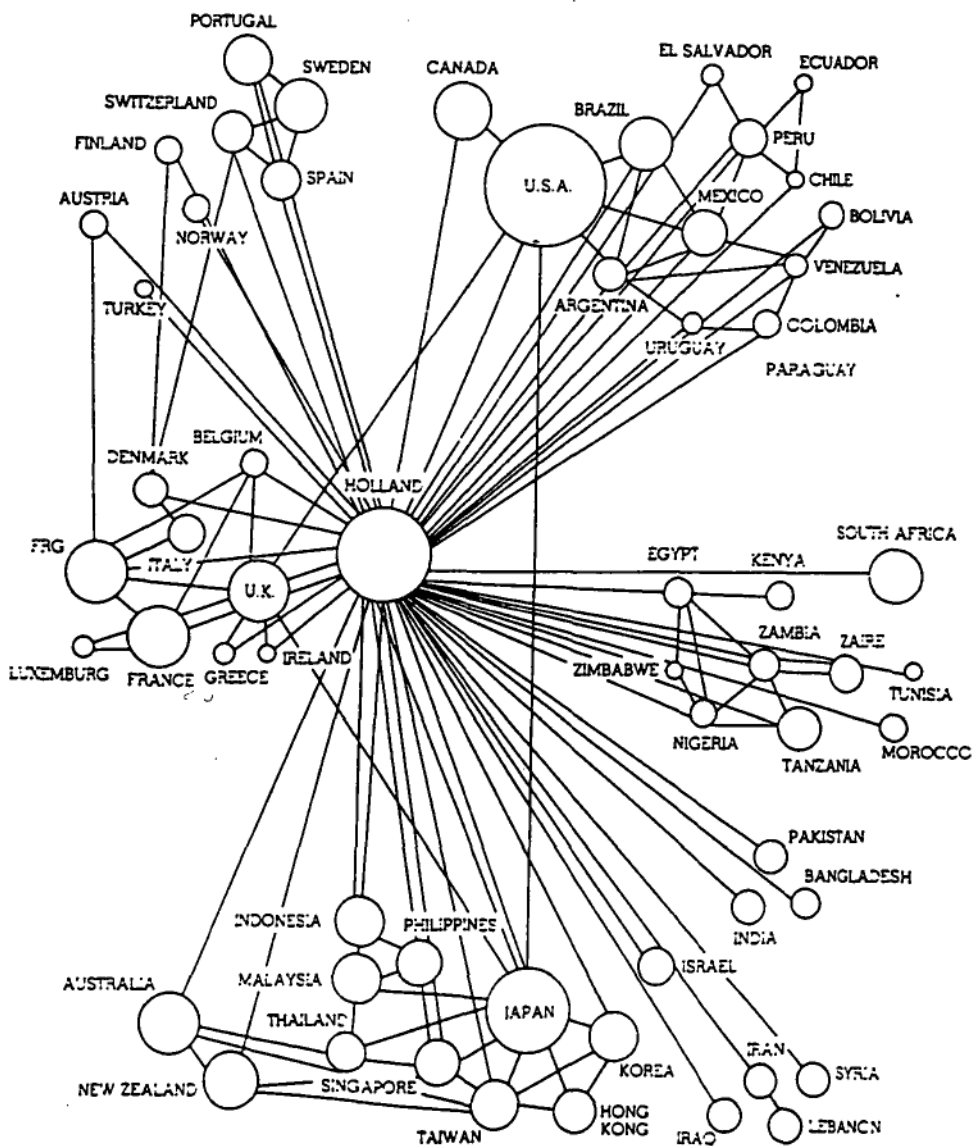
PORTUGAL
SWEDEN
CANADA
EL SALVADOR
ECUADOR
SWITZERLAND
BRAZIL
PERU
FINLAND
SPAIN
U.S.A.
CHILE
AUSTRIA
MEXICO
BOLIVIA
NORWAY
VENEZUELA
TURKEY
ARGENTINA
COLOMBIA
URUGUAY
PARAGUAY
BELGIUM
DENMARK
HOLLAND
SOUTH AFRICA
FRG
ITALY
EGYPT
KENYA
U.K.
ZAMBIA
ZAIRE
LUXEMBURG
FRANCE
GREECE
IRELAND
ZIMBABWE
TUNISIA
NIGERIA
TANZANIA
MOROCCO
PAKISTAN
BANGLADESH
INDIA
INDONESIA
PHILIPPINES
MALAYSIA
ISRAEL
AUSTRALIA
JAPAN
THAILAND
IRAN
SYRIA
KOREA
NEW ZEALAND
SINGAPORE
HONG KONG
TAIWAN
IRAQ
LEBANON